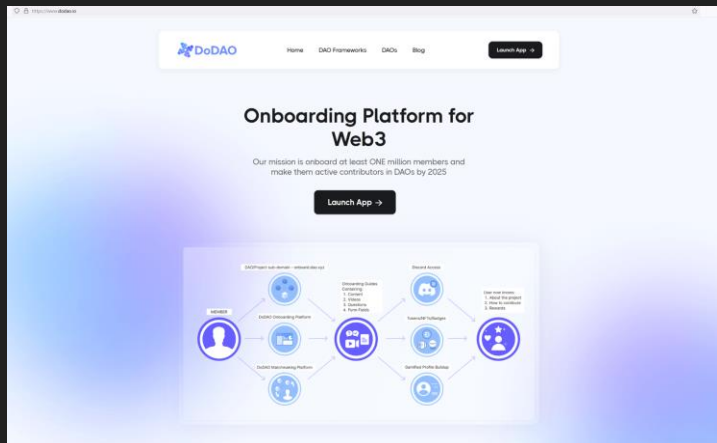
https://www.dodao.io

DoDAO

Home

DAO Frameworks

DAOs

Blog

Launch App →

Onboarding Platform for Web3

Our mission is onboard at least ONE million members and make them active contributors in DAOs by 2025

Launch App →

DAO/Project sub domain - onboard.dao.xyz

MEMBER

DoDAO Onboarding Platform

DoDAO Matchmaking Platform

Onboarding Guides Containing
1. Content
2. Videos
3. Questions
4. Form Fields

Discord Access

Tutorial/NFT/Badges

Gamified Profile Buildup

User now knows:
1. About the project
2. How to contribute
3. Rewards